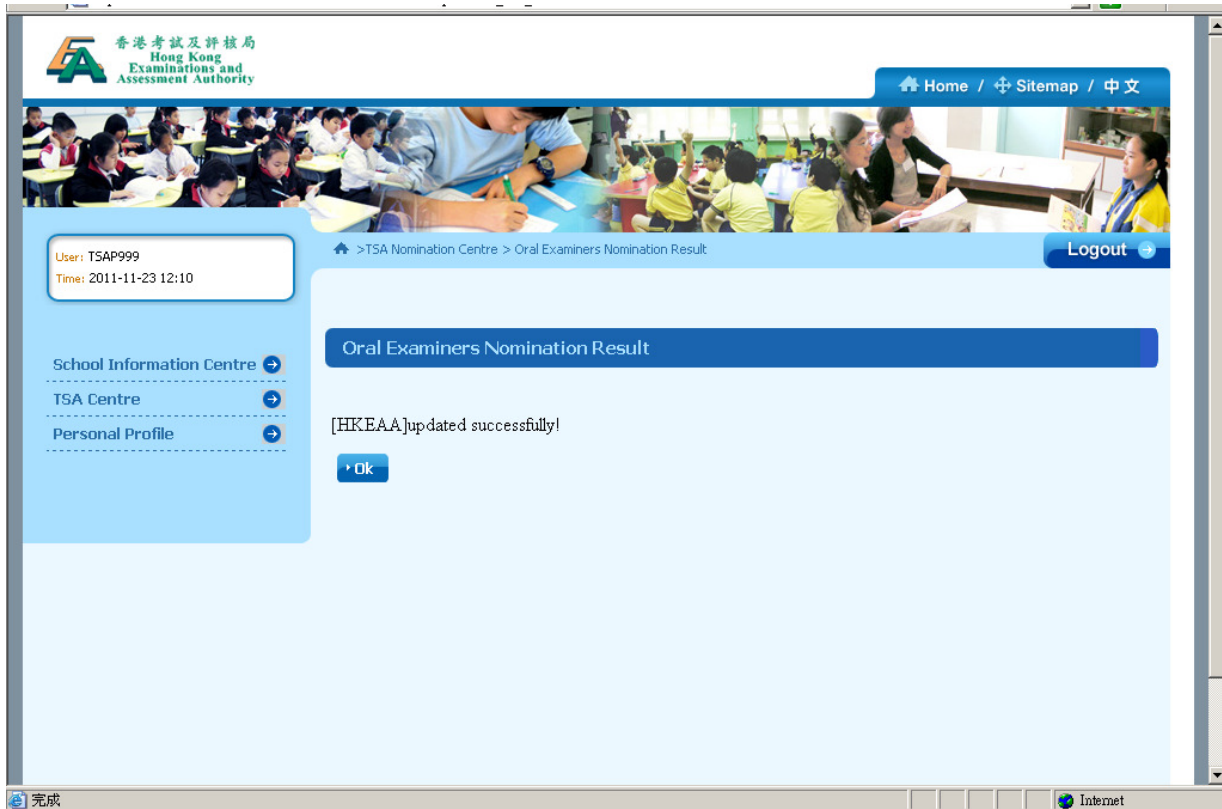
香港考試及評核局
Hong Kong Examinations and Assessment Authority

Home / Sitemap / 中文

User: TSAP999
Time: 2011-11-23 12:10

>TSA Nomination Centre > Oral Examiners Nomination Result

Logout

School Information Centre
TSA Centre
Personal Profile

Oral Examiners Nomination Result

[HKEAA]updated successfully!

Ok

完成

Internet